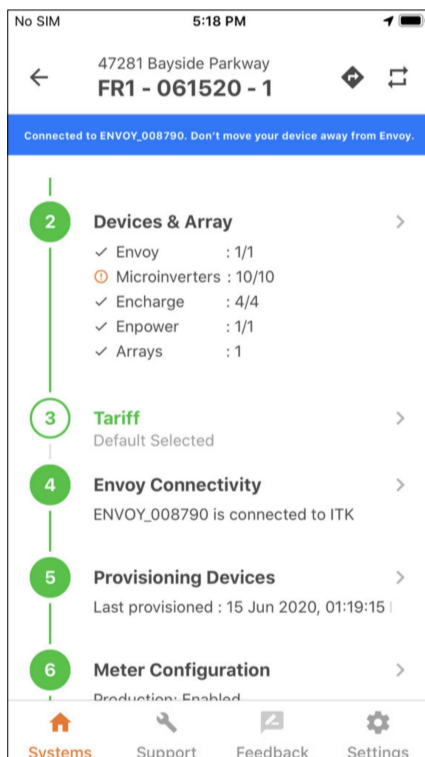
No SIM
5:18 PM

47281 Bayside Parkway
FR1 - 061520 - 1

Connected to ENVOY_008790. Don't move your device away from Envoy.

2
Devices & Array
✓ Envoy : 1/1
Microinverters : 10/10
✓ Encharge : 4/4
✓ Enpower : 1/1
✓ Arrays : 1

3
Tariff
Default Selected

4
Envoy Connectivity
ENVOY_008790 is connected to ITK

5
Provisioning Devices
Last provisioned : 15 Jun 2020, 01:19:15 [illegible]

6
Meter Configuration
Production: Enabled

Systems
Support
Feedback
Settings